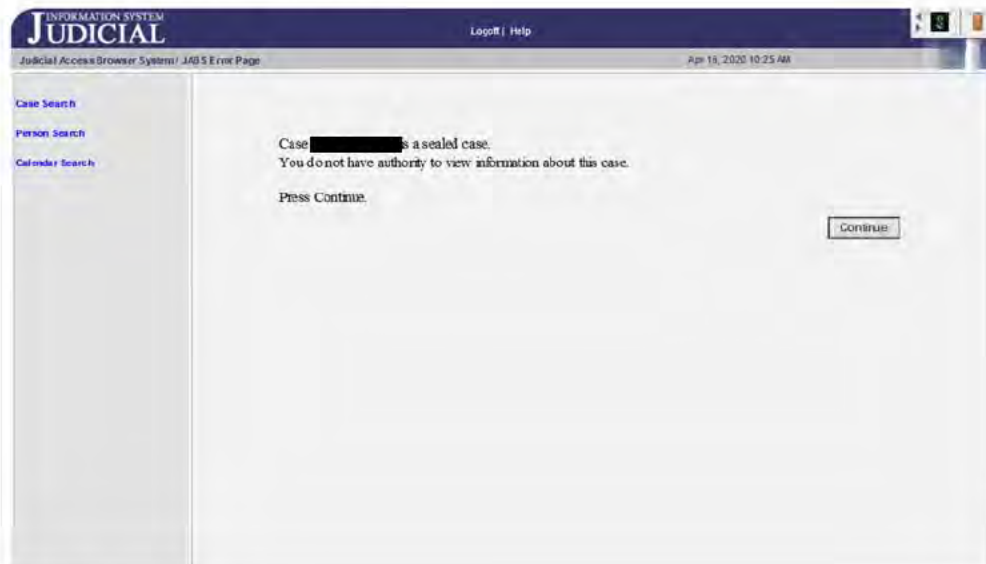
JUDICIAL INFORMATION SYSTEM

Logoff | Help

Judicial Access Browser System / JABS Error Page

Apr 16, 2020 10:25 AM

Case Search

Person Search

Calendar Search

Case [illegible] s a sealed case.
You do not have authority to view information about this case.

Press Continue.

Continue